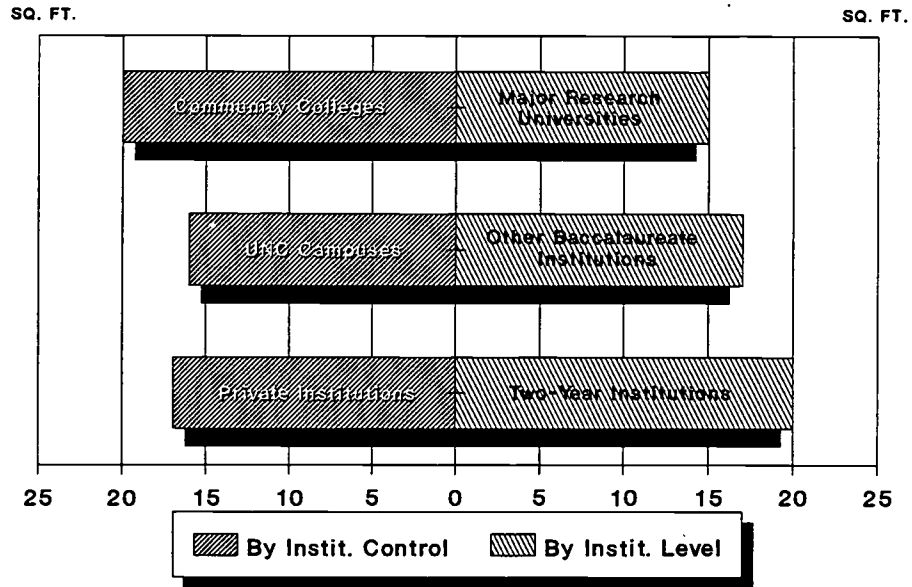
SQ. FT.

SQ. FT.

Community Colleges

Major Research Universities

UNC Campuses

Other Baccalaureate Institutions

Private Institutions

Two-Year Institutions

25 20 15 10 5 0 5 10 15 20 25

By Instit. Control

By Instit. Level